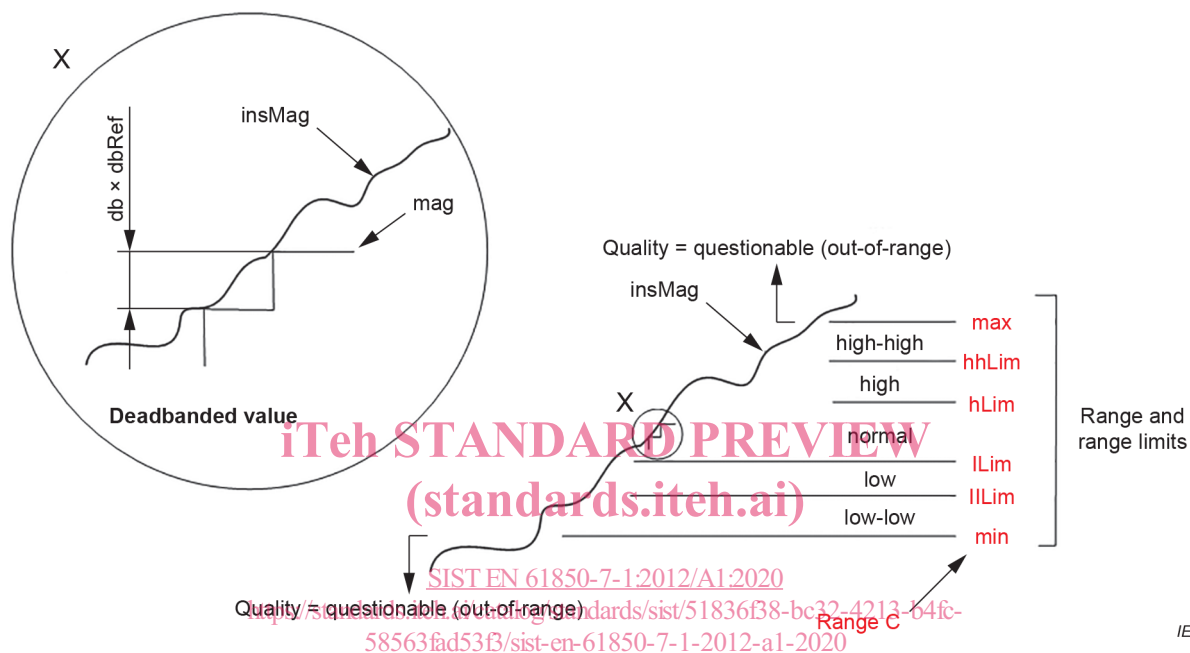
X

insMag

db × dbRef

mag

Deadbanded value

Quality = questionable (out-of-range)

insMag

max

high-high

hhLim

high

hLim

X

normal

lLim

low

llLim

low-low

min

Range and range limits

Quality = questionable (out-of-range)

Range C

IE

iTeh STANDARD PREVIEW
(standards.iteh.ai)

SIST EN 61850-7-1:2012/A1:2020
https://standards.iteh.ai/catalog/standards/sist/51836f38-bc32-4213-b4fc-58563fad53f3/sist-en-61850-7-1-2012-a1-2020